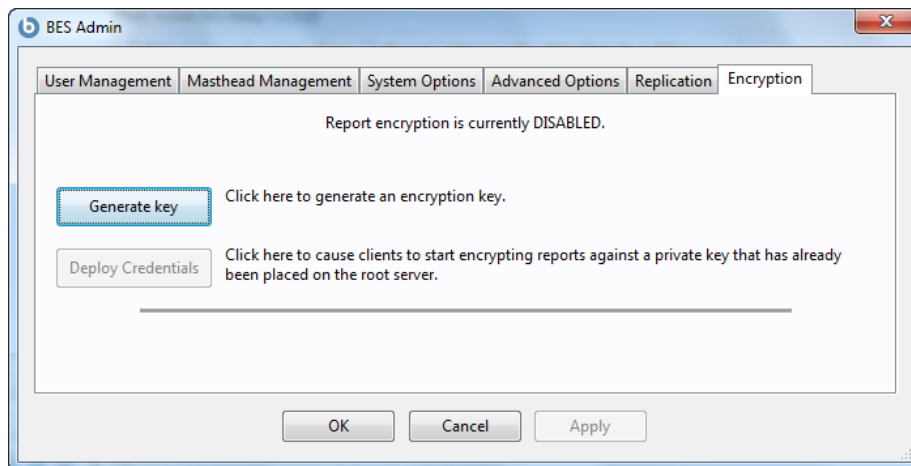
BES Admin

User Management | Masthead Management | System Options | Advanced Options | Replication | Encryption

Report encryption is currently DISABLED.

Generate key

Click here to generate an encryption key.

Deploy Credentials

Click here to cause clients to start encrypting reports against a private key that has already been placed on the root server.

OK

Cancel

Apply